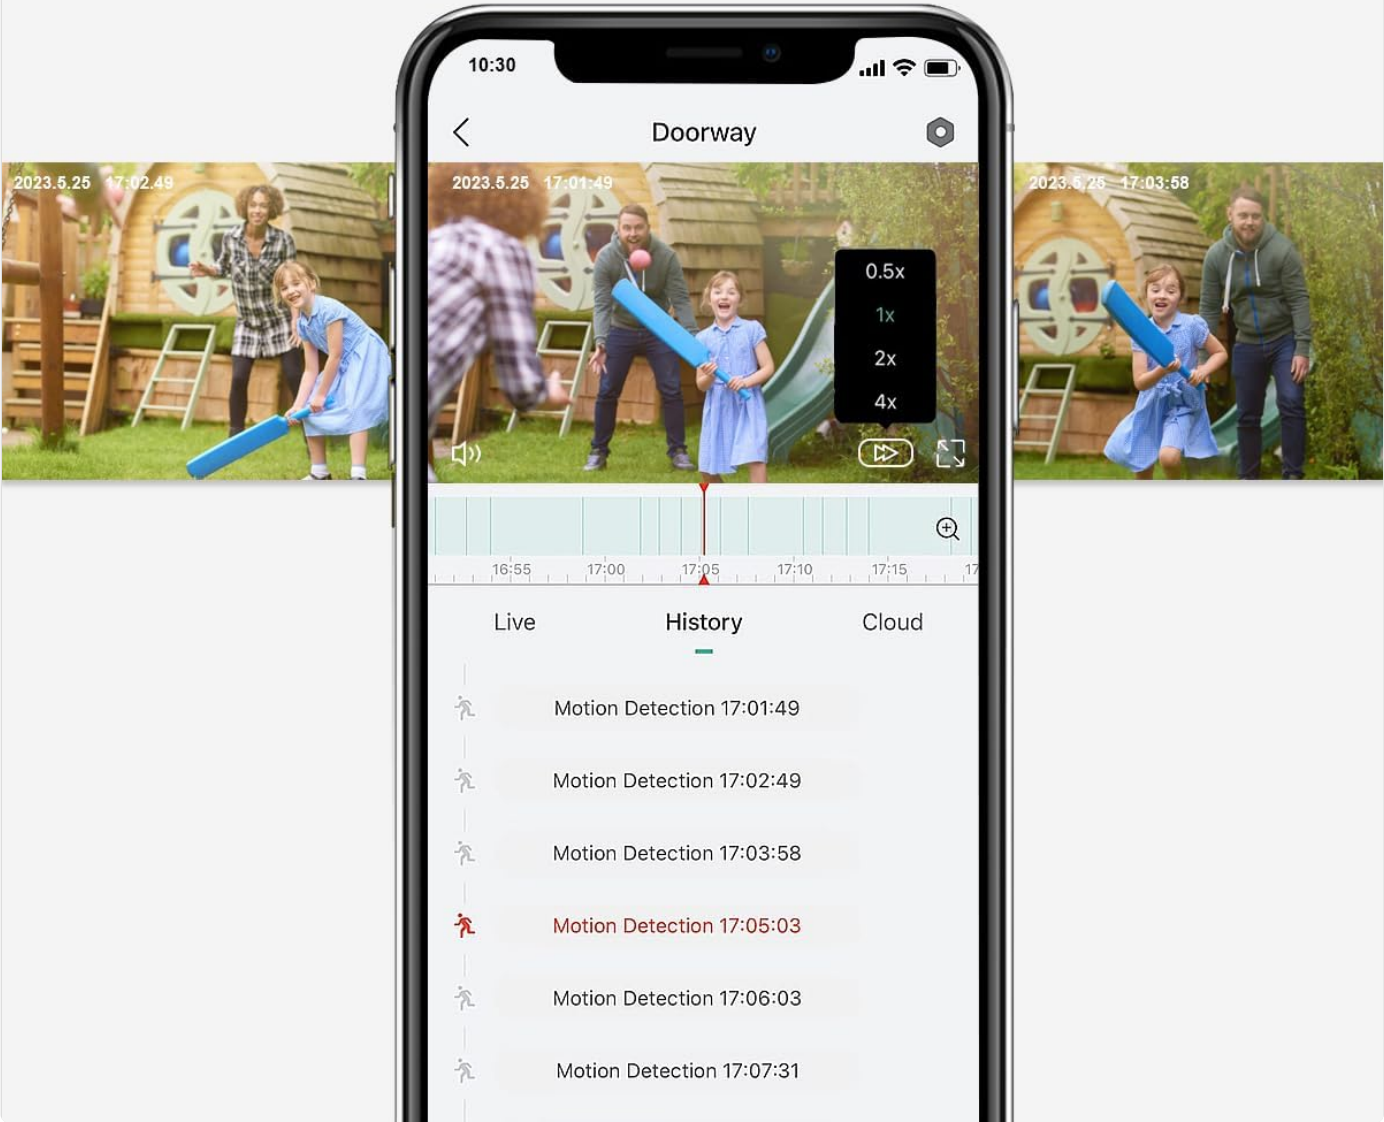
2023.5.25 17:02:49

10:30

Doorway

2023.5.25 17:01:49

0.5x
1x
2x
4x

16:55 17:00 17:05 17:10 17:15 17

2023.5.25 17:03:58

Live History Cloud

Motion Detection 17:01:49
Motion Detection 17:02:49
Motion Detection 17:03:58
Motion Detection 17:05:03
Motion Detection 17:06:03
Motion Detection 17:07:31